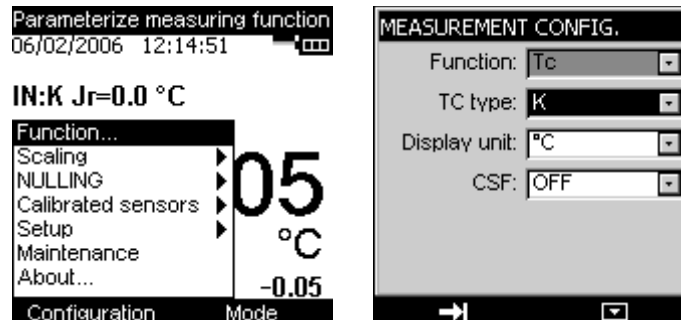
Parameterize measuring function
06/02/2006 12:14:51

IN:K Jr=0.0 °C

Function...
Scaling
NULLING
Calibrated sensors
Setup
Maintenance
About...

05
°C
-0.05

Configuration Mode

MEASUREMENT CONFIG.
Function: Tc
TC type: K
Display unit: °C
CSF: OFF